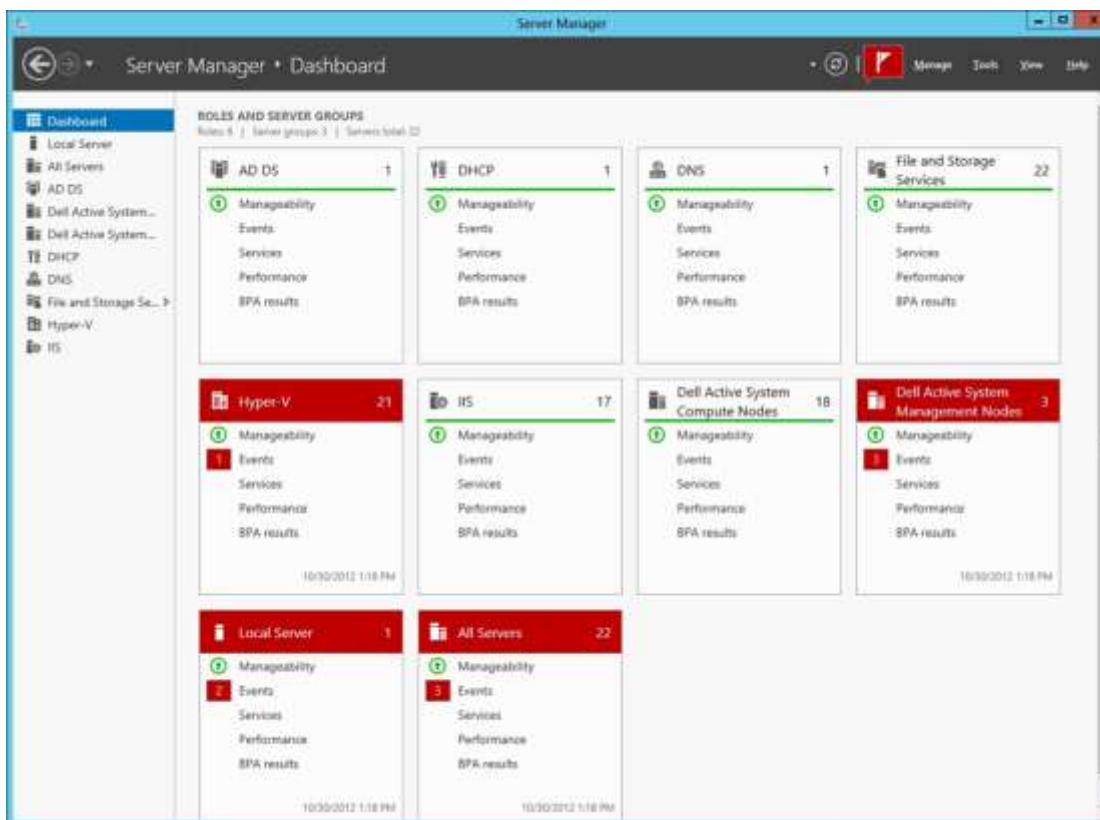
Server Manager

Server Manager • Dashboard

Manage Tools View Help

Dashboard
Local Server
All Servers
AD DS
Dell Active System...
Dell Active System...
DHCP
DNS
File and Storage Se...
Hyper-V
IIS

ROLES AND SERVER GROUPS
Roles: 6 | Server groups: 3 | Servers total: 22

AD DS 1
Manageability
Events
Services
Performance
BPA results

DHCP 1
Manageability
Events
Services
Performance
BPA results

DNS 1
Manageability
Events
Services
Performance
BPA results

File and Storage Services 22
Manageability
Events
Services
Performance
BPA results

Hyper-V 21
Manageability
1 Events
Services
Performance
BPA results
10/30/2012 1:18 PM

IIS 17
Manageability
Events
Services
Performance
BPA results

Dell Active System Compute Nodes 18
Manageability
Events
Services
Performance
BPA results

Dell Active System Management Nodes 3
Manageability
3 Events
Services
Performance
BPA results
10/30/2012 1:18 PM

Local Server 1
Manageability
2 Events
Services
Performance
BPA results
10/30/2012 1:18 PM

All Servers 22
Manageability
3 Events
Services
Performance
BPA results
10/30/2012 1:18 PM